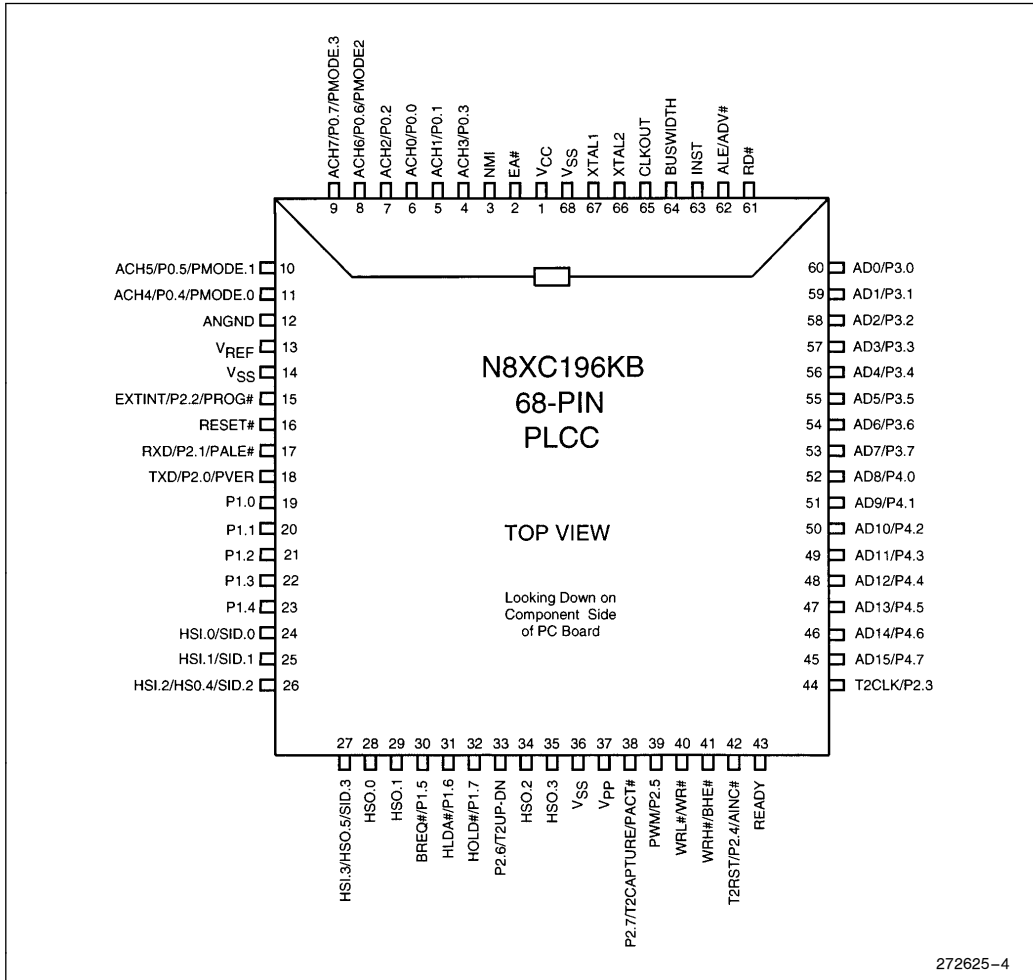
ACH7/P0.7/PMODE.3 9
ACH6/P0.6/PMODE2 8
ACH2/P0.2 7
ACH0/P0.0 6
ACH1/P0.1 5
ACH3/P0.3 4
NMI 3
EA# 2
$V_{CC}$ 1
$V_{SS}$ 68
XTAL1 67
XTAL2 66
CLKOUT 65
BUSWIDTH 64
INST 63
ALE/ADV# 62
RD# 61

ACH5/P0.5/PMODE.1 10
ACH4/P0.4/PMODE.0 11
ANGND 12
$V_{REF}$ 13
$V_{SS}$ 14
EXTINT/P2.2/PROG# 15
RESET# 16
RXD/P2.1/PALE# 17
TXD/P2.0/PVER 18
P1.0 19
P1.1 20
P1.2 21
P1.3 22
P1.4 23
HSI.0/SID.0 24
HSI.1/SID.1 25
HSI.2/HS0.4/SID.2 26

N8XC196KB
68-PIN
PLCC

TOP VIEW

Looking Down on Component Side of PC Board

60 AD0/P3.0
59 AD1/P3.1
58 AD2/P3.2
57 AD3/P3.3
56 AD4/P3.4
55 AD5/P3.5
54 AD6/P3.6
53 AD7/P3.7
52 AD8/P4.0
51 AD9/P4.1
50 AD10/P4.2
49 AD11/P4.3
48 AD12/P4.4
47 AD13/P4.5
46 AD14/P4.6
45 AD15/P4.7
44 T2CLK/P2.3

27 HSI.3/HSO.5/SID.3
28 HSO.0
29 HSO.1
30 BREQ#/P1.5
31 HLDA#/P1.6
32 HOLD#/P1.7
33 P2.6/T2UP-DN
34 HSO.2
35 HSO.3
36 $V_{SS}$
37 $V_{PP}$
38 P2.7/T2CAPTURE/PACT#
39 PWM/P2.5
40 WRL#/WR#
41 WRH#/BHE#
42 T2RST/P2.4/AINC#
43 READY

272625–4